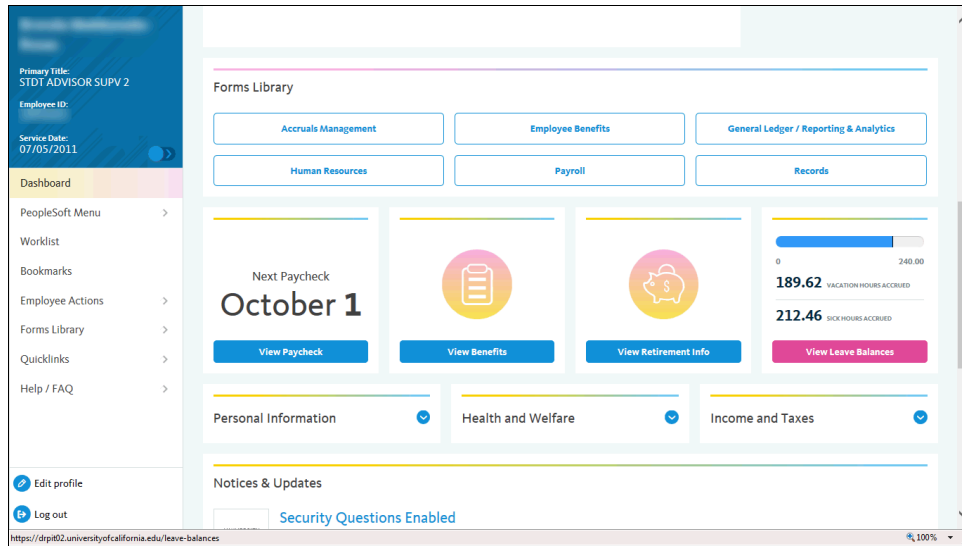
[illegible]

Primary Title:
STDT ADVISOR SUPV 2

Employee ID:
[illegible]

Service Date:
07/05/2011

Dashboard
PeopleSoft Menu
Worklist
Bookmarks
Employee Actions
Forms Library
Quicklinks
Help / FAQ

Edit profile
Log out

Forms Library

Accruals Management
Employee Benefits
General Ledger / Reporting & Analytics
Human Resources
Payroll
Records

Next Paycheck
October 1
View Paycheck

View Benefits

View Retirement Info

0 240.00
189.62 VACATION HOURS ACCRUED
212.46 SICK HOURS ACCRUED
View Leave Balances

Personal Information
Health and Welfare
Income and Taxes

Notices & Updates

Security Questions Enabled

https://drpit02.universityofcalifornia.edu/leave-balances
100%